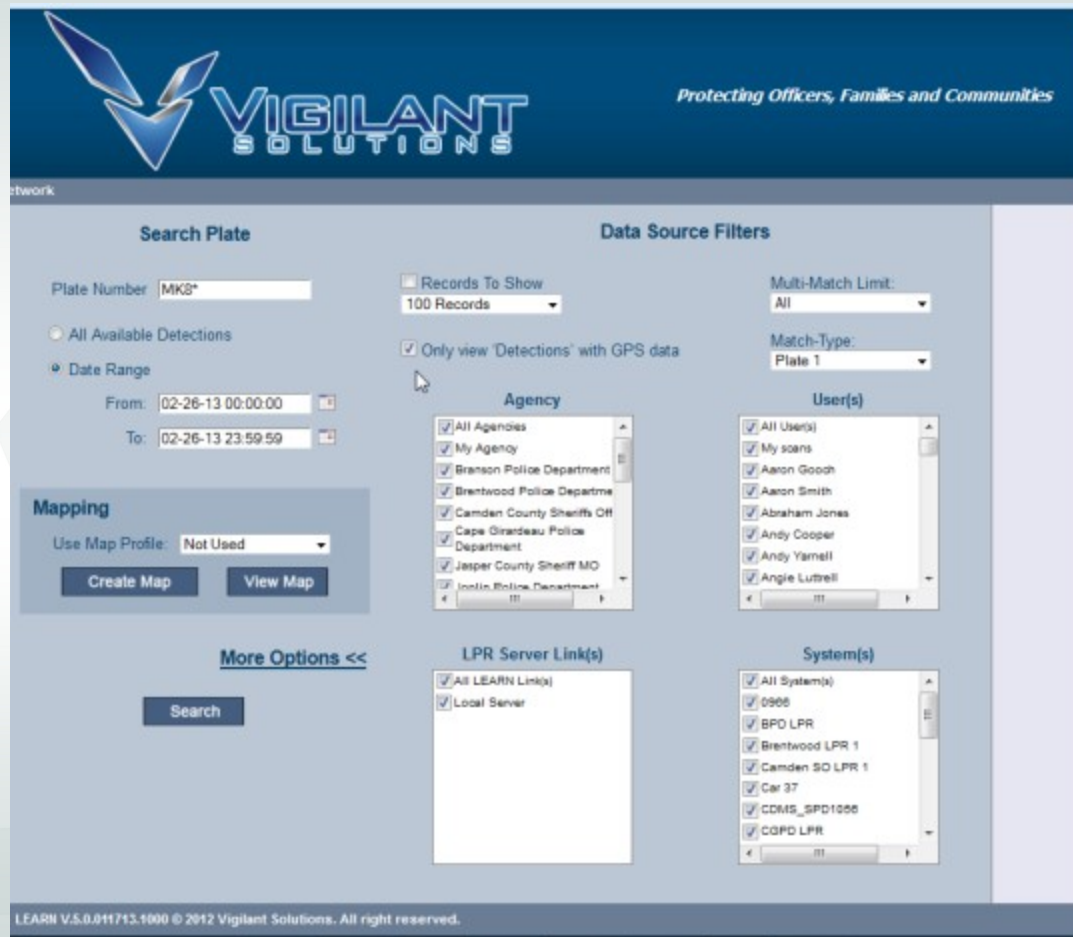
VIGILANT
SOLUTIONS

Protecting Officers, Families and Communities

etwork

Search Plate

Plate Number MK8*

All Available Detections

Date Range

From: 02-26-13 00:00:00

To: 02-26-13 23:59:59

Mapping

Use Map Profile: Not Used

Create Map

View Map

More Options <<

Search

Data Source Filters

Records To Show

100 Records

Only view 'Detections' with GPS data

Multi-Match Limit:

All

Match-Type:

Plate 1

Agency

All Agencies
My Agency
Branson Police Department
Brentwood Police Departme
Camden County Sheriffs Off
Cape Girardeau Police Department
Jasper County Sheriff MO
Joplin Police Department

User(s)

All User(s)
My scans
Aaron Gooch
Aaron Smith
Abraham Jones
Andy Cooper
Andy Yarnell
Angie Luttrell

LPR Server Link(s)

All LEARN Link(s)
Local Server

System(s)

All System(s)
0966
BPD LPR
Brentwood LPR 1
Camden SO LPR 1
Car 37
CDMS_SPD1056
CGPD LPR

LEARN V.5.0.011713.1000 © 2012 Vigilant Solutions. All right reserved.